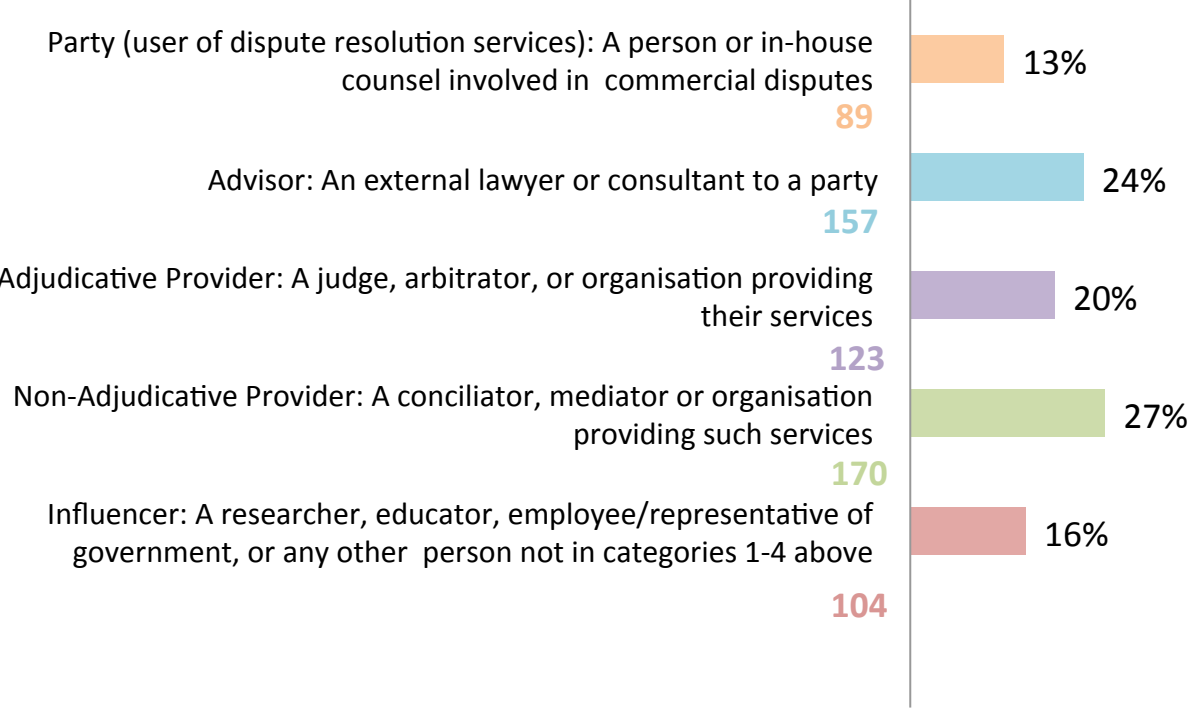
Party (user of dispute resolution services): A person or in-house counsel involved in commercial disputes
89
13%

Advisor: An external lawyer or consultant to a party
157
24%

Adjudicative Provider: A judge, arbitrator, or organisation providing their services
123
20%

Non-Adjudicative Provider: A conciliator, mediator or organisation providing such services
170
27%

Influencer: A researcher, educator, employee/representative of government, or any other person not in categories 1-4 above
104
16%